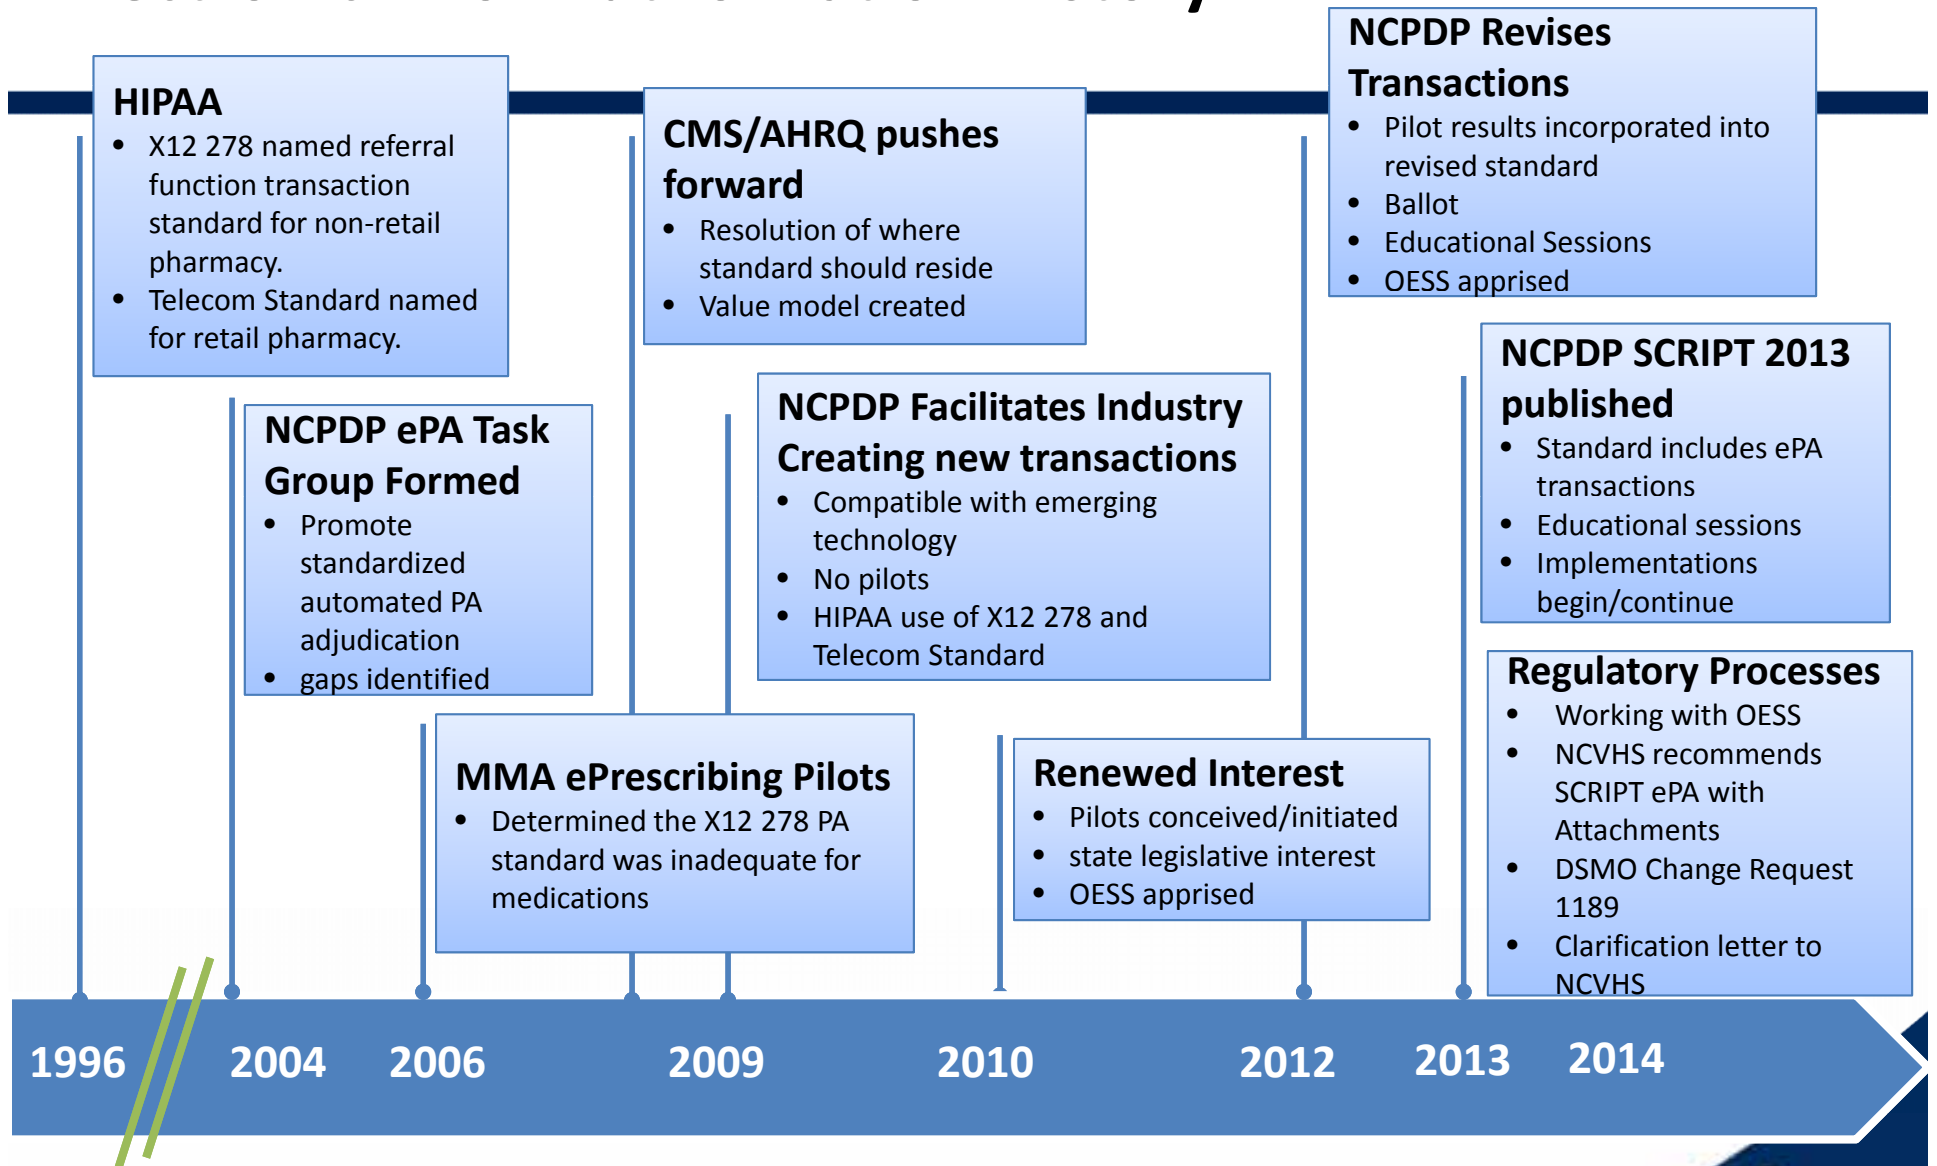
HIPAA
- X12 278 named referral function transaction standard for non-retail pharmacy.
- Telecom Standard named for retail pharmacy.

CMS/AHRQ pushes forward
- Resolution of where standard should reside
- Value model created

NCPDP Revises Transactions
- Pilot results incorporated into revised standard
- Ballot
- Educational Sessions
- OESS apprised

NCPDP ePA Task Group Formed
- Promote standardized automated PA adjudication
- gaps identified

NCPDP Facilitates Industry Creating new transactions
- Compatible with emerging technology
- No pilots
- HIPAA use of X12 278 and Telecom Standard

NCPDP SCRIPT 2013 published
- Standard includes ePA transactions
- Educational sessions
- Implementations begin/continue

Regulatory Processes
- Working with OESS
- NCVHS recommends SCRIPT ePA with Attachments
- DSMO Change Request 1189
- Clarification letter to NCVHS

MMA ePrescribing Pilots
- Determined the X12 278 PA standard was inadequate for medications

Renewed Interest
- Pilots conceived/initiated
- state legislative interest
- OESS apprised

1996 2004 2006 2009 2010 2012 2013 2014